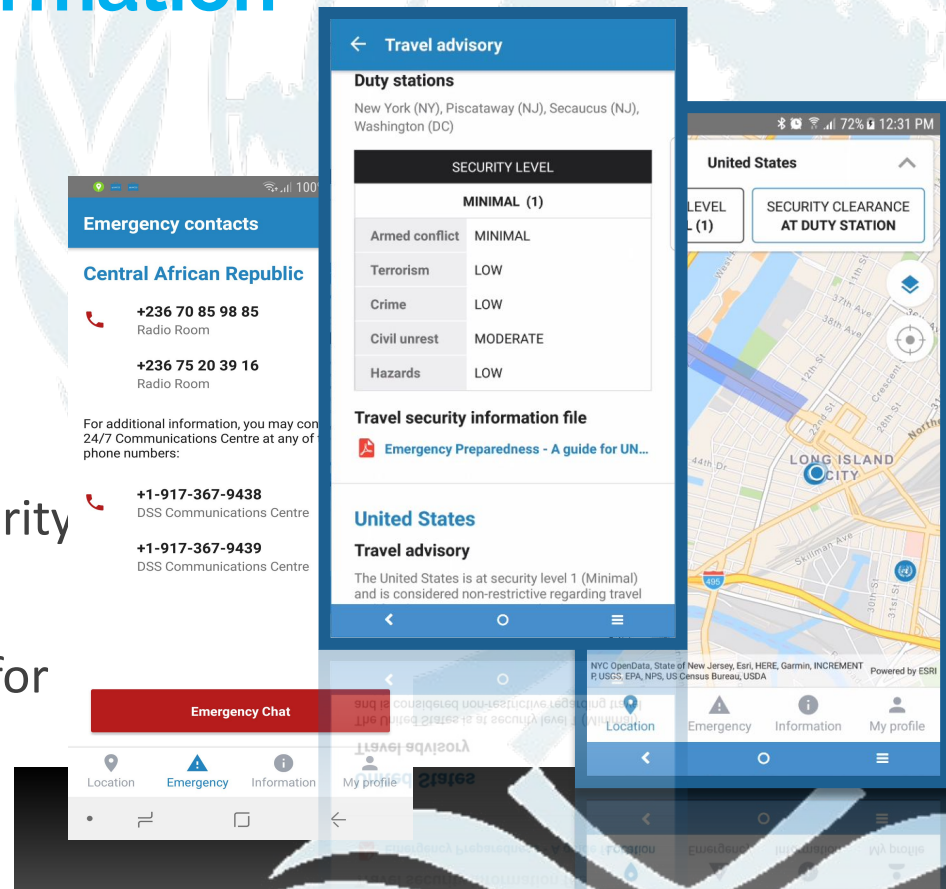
rmation

rity

for

100

Emergency contacts

Central African Republic

+236 70 85 98 85
Radio Room

+236 75 20 39 16
Radio Room

For additional information, you may con 24/7 Communications Centre at any of phone numbers:

+1-917-367-9438
DSS Communications Centre

+1-917-367-9439
DSS Communications Centre

Emergency Chat

Location Emergency Information My profile

← Travel advisory

Duty stations

New York (NY), Piscataway (NJ), Secaucus (NJ), Washington (DC)

| SECURITY LEVEL | |
|---|---|
| MINIMAL (1) | |
| Armed conflict | MINIMAL |
| Terrorism | LOW |
| Crime | LOW |
| Civil unrest | MODERATE |
| Hazards | LOW |

Travel security information file

Emergency Preparedness - A guide for UN...

United States

Travel advisory

The United States is at security level 1 (Minimal) and is considered non-restrictive regarding travel

72% 12:31 PM

United States

LEVEL (1)

SECURITY CLEARANCE AT DUTY STATION

LONG ISLAND CITY

NYC OpenData, State of New Jersey, Esri, HERE, Garmin, INCREMENT P, USGS, EPA, NPS, US Census Bureau, USDA Powered by ESRI

Location Emergency Information My profile